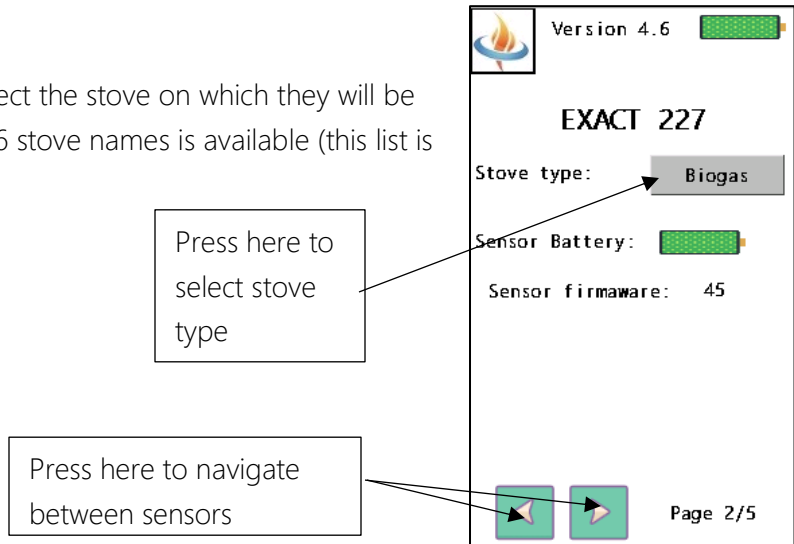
ect the stove on which they will be
6 stove names is available (this list is

Press here to select stove type

Press here to navigate between sensors

Version 4.6

EXACT 227

Stove type: Biogas

Sensor Battery:

Sensor firmaware: 45

Page 2/5